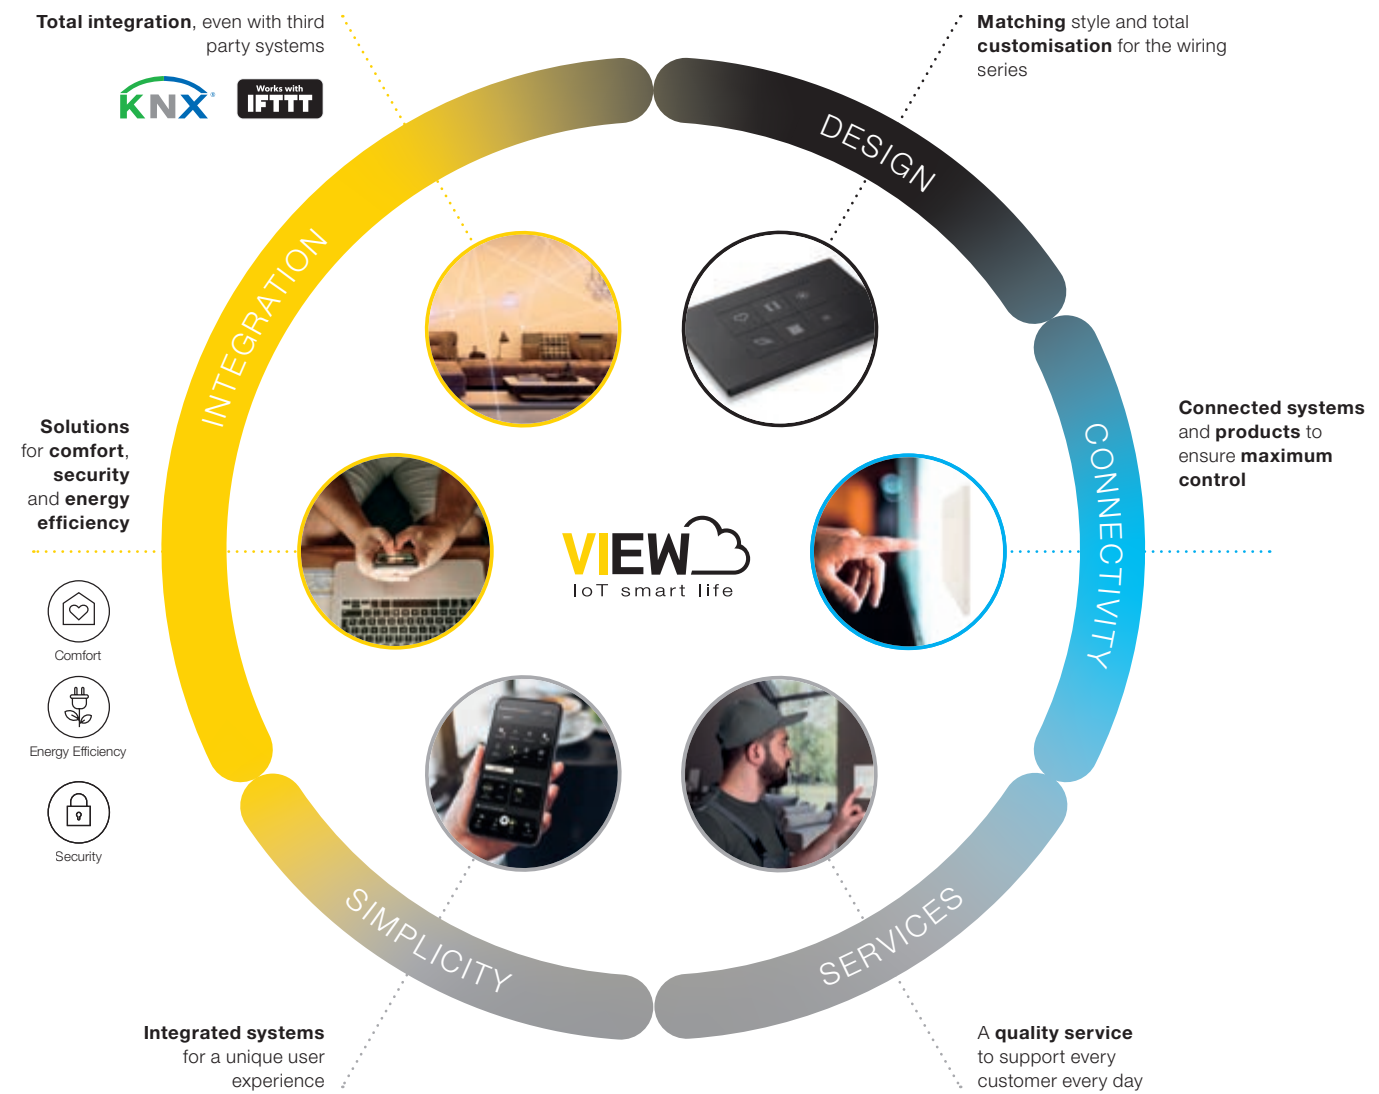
**Total integration**, even with third party systems

KNX

Works with IFTTT

**Matching** style and total **customisation** for the wiring series

DESIGN

INTEGRATION

**Solutions** for **comfort**, **security** and **energy efficiency**

Comfort

Energy Efficiency

Security

VIEW
IoT smart life

CONNECTIVITY

**Connected systems** and **products** to ensure **maximum control**

SIMPLICITY

SERVICES

**Integrated systems** for a unique user experience

A **quality service** to support every customer every day